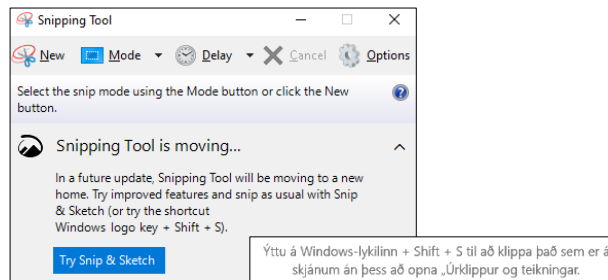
Snipping Tool

New Mode Delay Cancel Options

Select the snip mode using the Mode button or click the New button.

Snipping Tool is moving...

In a future update, Snipping Tool will be moving to a new home. Try improved features and snip as usual with Snip & Sketch (or try the shortcut Windows logo key + Shift + S).

Try Snip & Sketch

Ýttu á Windows-lykilinn + Shift + S til að klippa það sem er á skjánum án þess að opna „Úrklippur og teikningar.